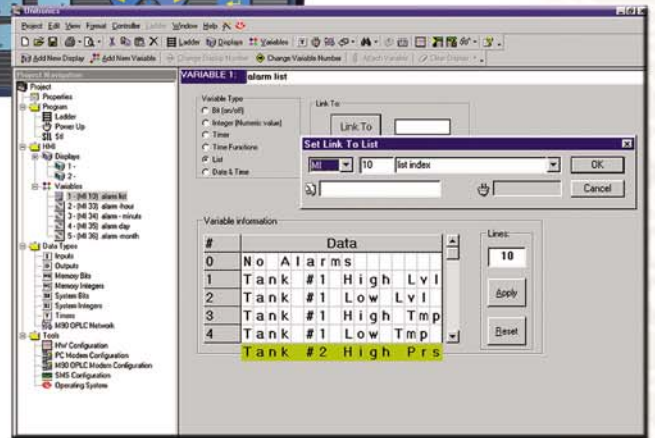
Unitronics

Project Edit View Format Controller Ladder Window Help

Ladder Displays Variables

Add New Display Add New Variable Change Display Number Change Variable Number Attach Variable Clear Display

Project Navigation

Project
Properties
Program
Ladder
Power Up
SB
HMI
Displays
1 -
2 -
Variables
1 - (MI 10) alarm list
2 - (MI 33) alarm - hour
3 - (MI 34) alarm - minute
4 - (MI 35) alarm - day
5 - (MI 36) alarm - month
Data Types
Inputs
Outputs
Memory Bits
Memory Integers
System Bits
System Integers
Timers
M90 OPLC Network
Tools
HW Configuration
PC Modem Configuration
M90 OPLC Modem Configuration
SMS Configuration
Operating System

VARIABLE 1: alarm list

Variable Type
Bit (on/off)
Integer (Numeric value)
Timer
Time Functions
List
Date & Time

Link To
Link To

Set Link To List
MI 10 list index
OK
Cancel

Variable information

| # | Data |
|---|---|
| 0 | No Alarms |
| 1 | Tank #1 High Lvl |
| 2 | Tank #1 Low Lvl |
| 3 | Tank #1 High Tmp |
| 4 | Tank #1 Low Tmp |
| | Tank #2 High Prs |

Lines:
10
Apply
Reset